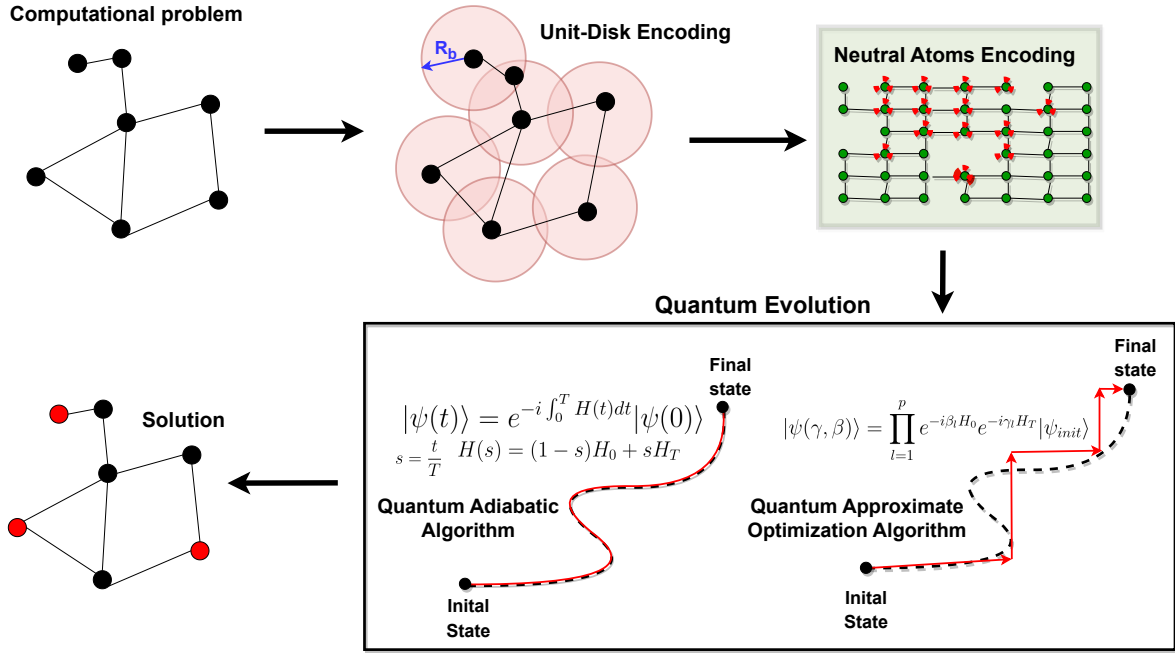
Computational problem

Unit-Disk Encoding

$R_b$

Neutral Atoms Encoding

Quantum Evolution

Solution

Final state

$|\psi(t)\rangle = e^{-i\int_0^T H(t)dt}|\psi(0)\rangle$

$s=\frac{t}{T}$  $H(s) = (1-s)H_0 + sH_T$

Quantum Adiabatic Algorithm

Inital State

Final state

$|\psi(\gamma,\beta)\rangle = \prod_{l=1}^{p} e^{-i\beta_l H_0}e^{-i\gamma_l H_T}|\psi_{init}\rangle$

Quantum Approximate Optimization Algorithm

Inital State